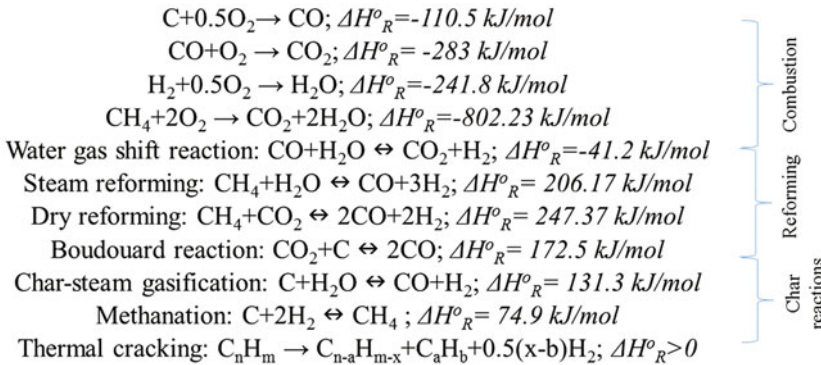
$C+0.5O_2 \rightarrow CO$; $\Delta H^o_R$=-110.5 kJ/mol

$CO+O_2 \rightarrow CO_2$; $\Delta H^o_R$= -283 kJ/mol

$H_2+0.5O_2 \rightarrow H_2O$; $\Delta H^o_R$=-241.8 kJ/mol

$CH_4+2O_2 \rightarrow CO_2+2H_2O$; $\Delta H^o_R$=-802.23 kJ/mol

Water gas shift reaction: $CO+H_2O \leftrightarrow CO_2+H_2$; $\Delta H^o_R$=-41.2 kJ/mol

Steam reforming: $CH_4+H_2O \leftrightarrow CO+3H_2$; $\Delta H^o_R$= 206.17 kJ/mol

Dry reforming: $CH_4+CO_2 \leftrightarrow 2CO+2H_2$; $\Delta H^o_R$= 247.37 kJ/mol

Boudouard reaction: $CO_2+C \leftrightarrow 2CO$; $\Delta H^o_R$= 172.5 kJ/mol

Char-steam gasification: $C+H_2O \leftrightarrow CO+H_2$; $\Delta H^o_R$= 131.3 kJ/mol

Methanation: $C+2H_2 \leftrightarrow CH_4$ ; $\Delta H^o_R$= 74.9 kJ/mol

Thermal cracking: $C_nH_m \rightarrow C_{n-a}H_{m-x}+C_aH_b+0.5(x-b)H_2$; $\Delta H^o_R>0$

Combustion

Reforming

Char reactions